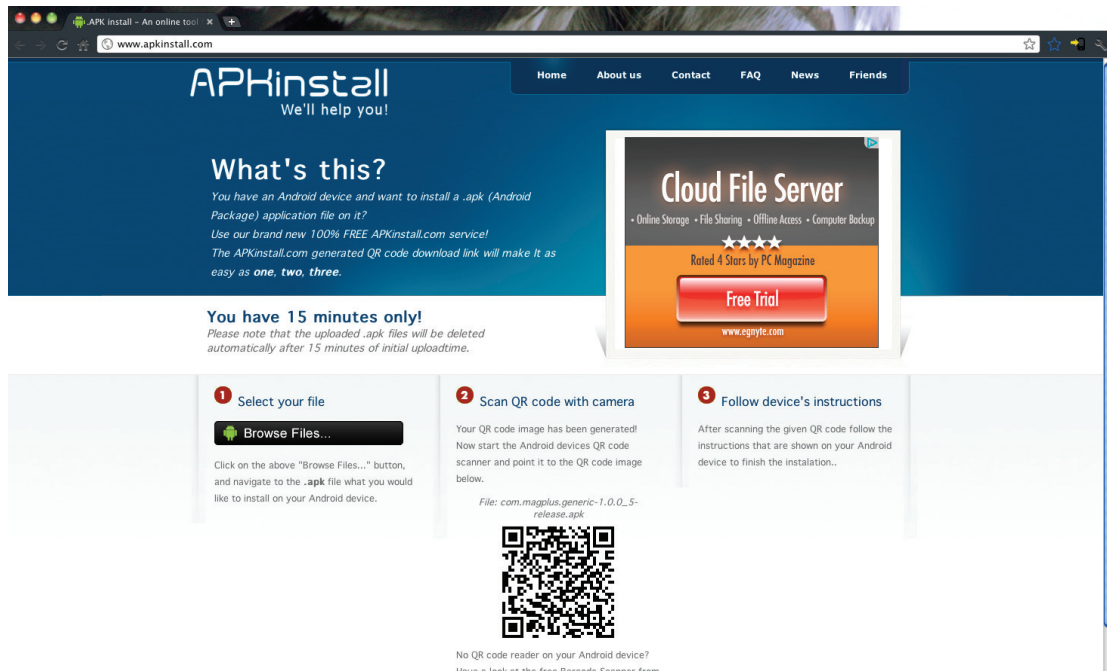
.APK install - An online tool ×

www.apkinstall.com

APKinstall
We'll help you!

Home About us Contact FAQ News Friends

What's this?
You have an Android device and want to install a .apk (Android Package) application file on it?
Use our brand new 100% FREE APKinstall.com service!
The APKinstall.com generated QR code download link will make It as easy as **one**, **two**, **three**.

Cloud File Server
• Online Storage • File Sharing • Offline Access • Computer Backup
★★★★
Rated 4 Stars by PC Magazine
Free Trial
www.egnyte.com

You have 15 minutes only!
Please note that the uploaded .apk files will be deleted automatically after 15 minutes of initial uploadtime.

1 Select your file
Browse Files...
Click on the above "Browse Files..." button, and navigate to the **.apk** file what you would like to install on your Android device.

2 Scan QR code with camera
Your QR code image has been generated! Now start the Android devices QR code scanner and point it to the QR code image below.
File: com.magplus.generic-1.0.0_5-release.apk

No QR code reader on your Android device?
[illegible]

3 Follow device's instructions
After scanning the given QR code follow the instructions that are shown on your Android device to finish the instalation..